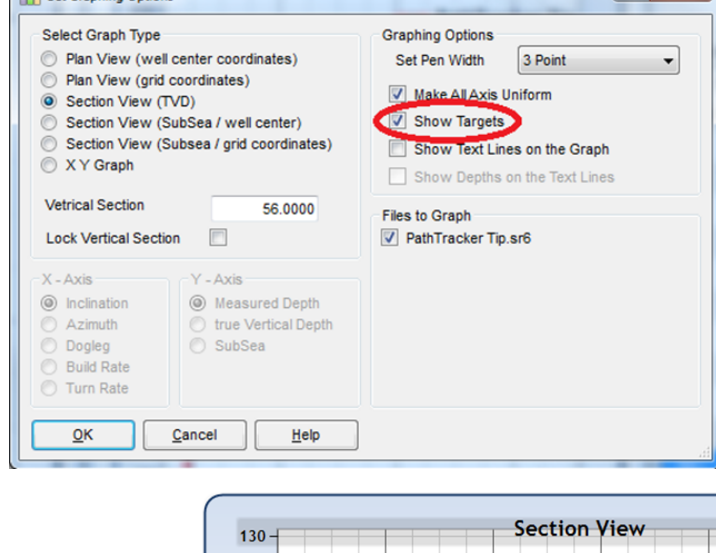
Select Graph Type
Plan View (well center coordinates)
Plan View (grid coordinates)
Section View (TVD)
Section View (SubSea / well center)
Section View (Subsea / grid coordinates)
X Y Graph

Vetrical Section 56.0000
Lock Vertical Section

X - Axis
Inclination
Azimuth
Dogleg
Build Rate
Turn Rate

Y - Axis
Measured Depth
true Vertical Depth
SubSea

Graphing Options
Set Pen Width 3 Point
Make All Axis Uniform
Show Targets
Show Text Lines on the Graph
Show Depths on the Text Lines

Files to Graph
PathTracker Tip.sr6

OK
Cancel
Help

130
Section View